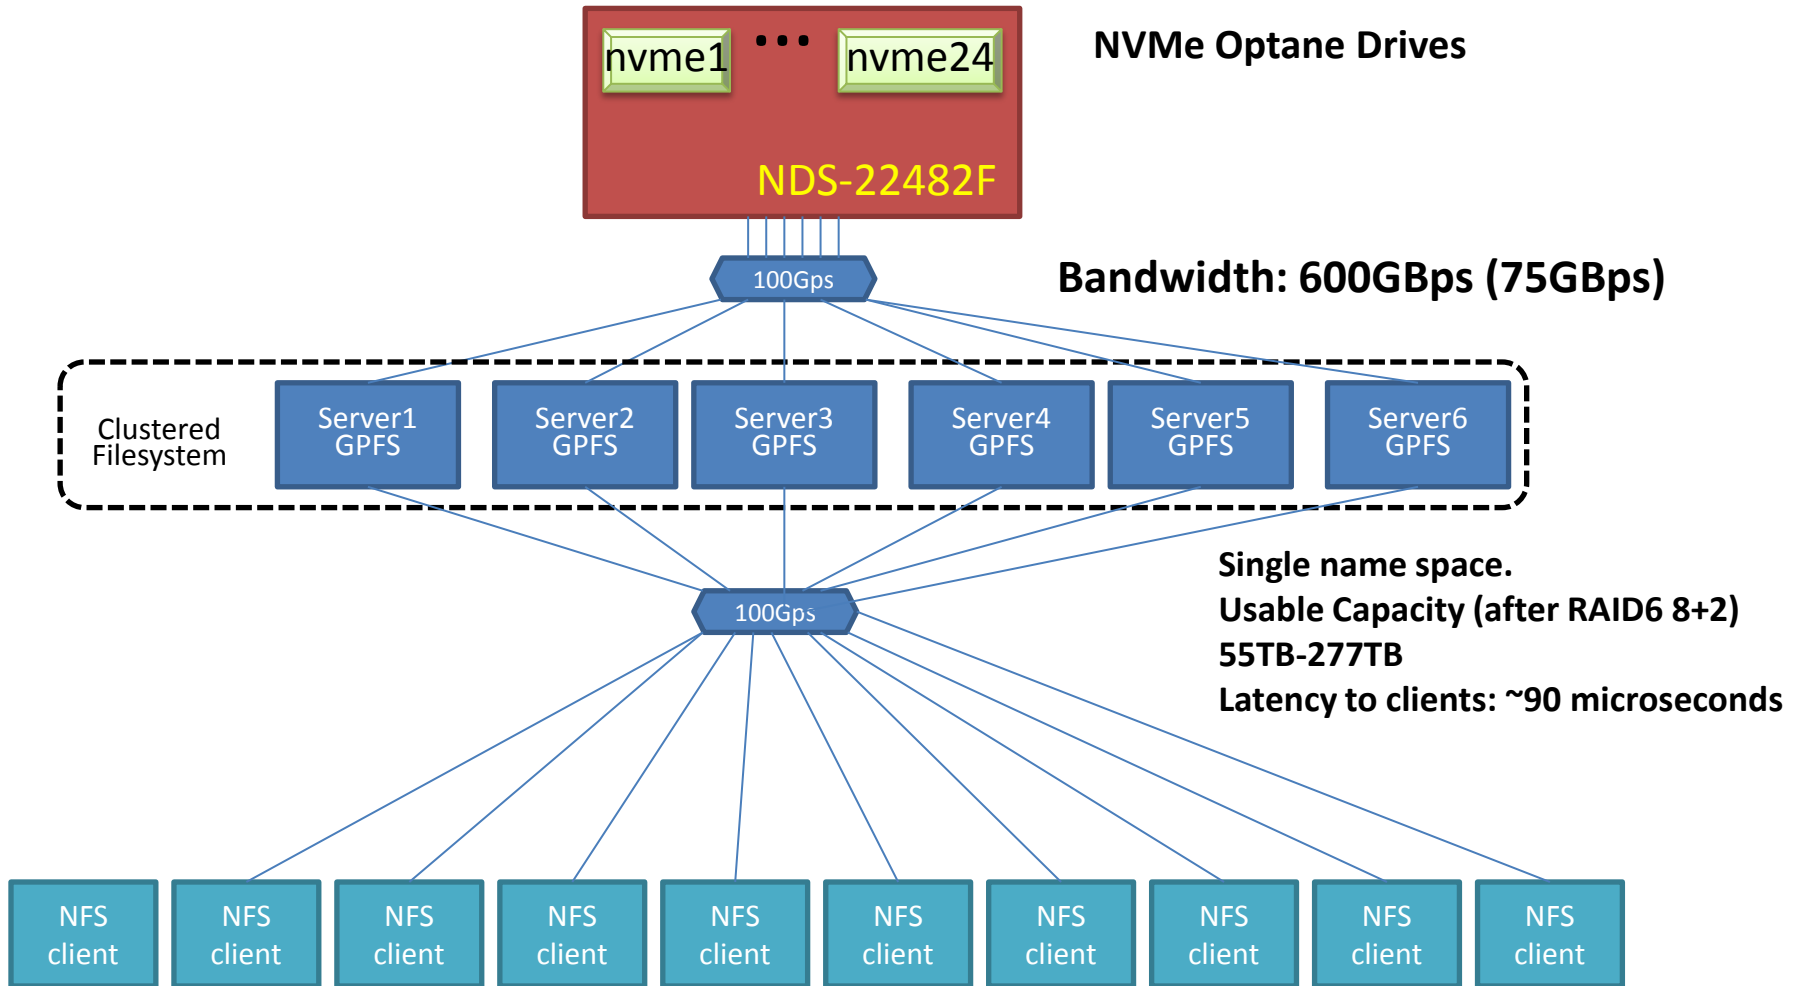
nvme1 ••• nvme24

NVMe Optane Drives

NDS-22482F

100Gps

Bandwidth: 600GBps (75GBps)

Clustered Filesystem

Server1 GPFS

Server2 GPFS

Server3 GPFS

Server4 GPFS

Server5 GPFS

Server6 GPFS

100Gps

Single name space.
Usable Capacity (after RAID6 8+2)
55TB-277TB
Latency to clients: ~90 microseconds

NFS client

NFS client

NFS client

NFS client

NFS client

NFS client

NFS client

NFS client

NFS client

NFS client